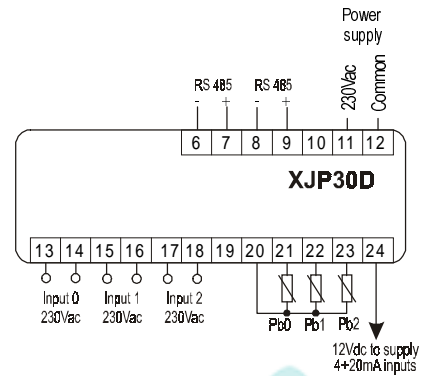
Power supply

RS 485
- +

RS 485
- +

230Vac

Common

6 7 8 9 10 11 12

XJP30D

13 14 15 16 17 18 19 20 21 22 23 24

Input 0
230Vac

Input 1
230Vac

Input 2
230Vac

Pb0 Pb1 Pb2

12Vdc to supply
4÷20mA inputs